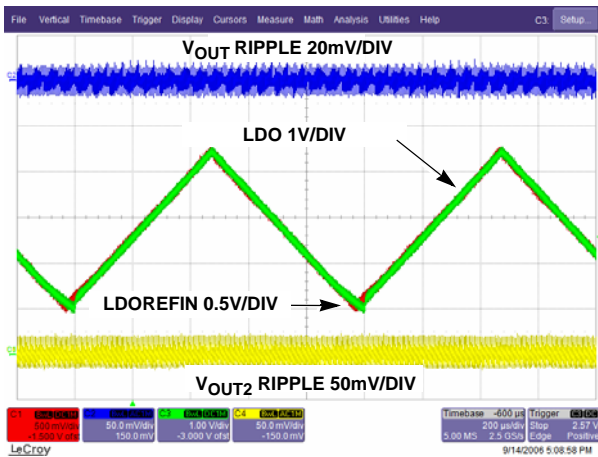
File Vertical Timebase Trigger Display Cursors Measure Math Analysis Utilities Help C3: Setup...

$V_{OUT}$ RIPPLE 20mV/DIV

LDO 1V/DIV

LDOREFIN 0.5V/DIV

$V_{OUT2}$ RIPPLE 50mV/DIV

C1 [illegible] 500 mV/div -1.500 V ofst
C2 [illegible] 50.0 mV/div 150.0 mV
C3 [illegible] 1.00 V/div -3.000 V ofst
C4 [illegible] 50.0 mV/div -150.0 mV

Timebase -600 µs 200 µs/div 5.00 MS 2.5 GS/s
Trigger C3 DC Stop 2.57 V Edge Positive

LeCroy 9/14/2006 5:08:58 PM